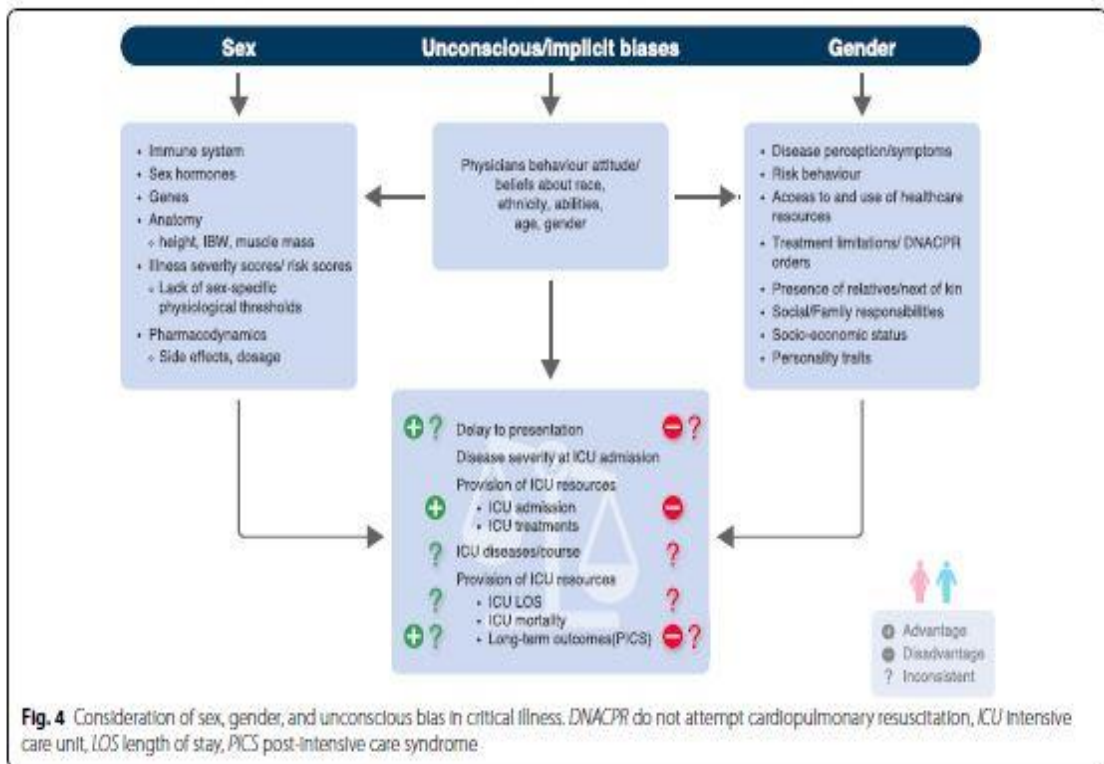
Sex

Unconscious/implicit biases

Gender

- Immune system
- Sex hormones
- Genes
- Anatomy
  - height, IBW, muscle mass
- Illness severity scores/ risk scores
  - Lack of sex-specific physiological thresholds
- Pharmacodynamics
  - Side effects, dosage

Physicians behaviour attitude/ beliefs about race, ethnicity, abilities, age, gender

- Disease perception/symptoms
- Risk behaviour
- Access to and use of healthcare resources
- Treatment limitations/ DNACPR orders
- Presence of relatives/next of kin
- Social/Family responsibilities
- Socio-economic status
- Personality traits

+ ? Delay to presentation − ?

Disease severity at ICU admission

Provision of ICU resources

+ • ICU admission −
• ICU treatments

? ICU diseases/course ?

Provision of ICU resources

? • ICU LOS ?
• ICU mortality
+ ? • Long-term outcomes(PICS) − ?

Advantage
Disadvantage
? Inconsistent

Fig. 4 Consideration of sex, gender, and unconscious bias in critical illness. DNACPR do not attempt cardiopulmonary resuscitation, ICU intensive care unit, LOS length of stay, PICS post-intensive care syndrome